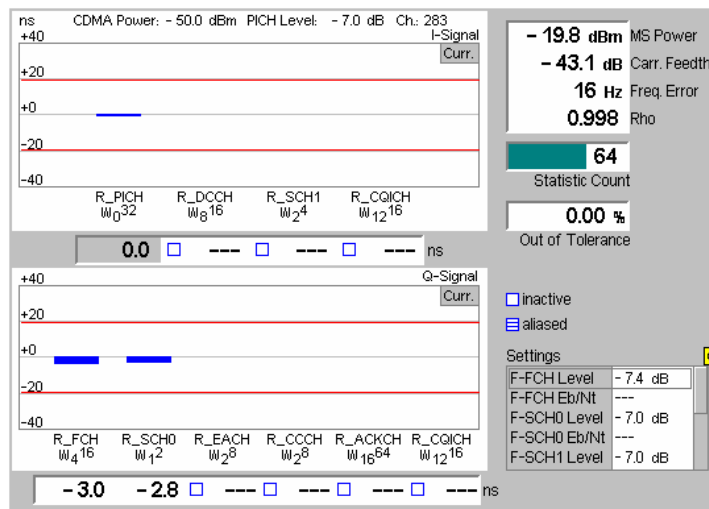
ns CDMA Power: - 50.0 dBm PICH Level: - 7.0 dB Ch.: 283

+40 I-Signal

Curr.

+20

+0

-20

-40

R_PICH $W_0^{32}$ R_DCCH $W_8^{16}$ R_SCH1 $W_2^{4}$ R_CQICH $W_{12}^{16}$

0.0 --- --- --- ns

+40 Q-Signal

Curr.

+20

+0

-20

-40

R_FCH $W_4^{16}$ R_SCH0 $W_1^{2}$ R_EACH $W_2^{8}$ R_CCCH $W_2^{8}$ R_ACKCH $W_{16}^{64}$ R_CQICH $W_{12}^{16}$

- 3.0 - 2.8 --- --- --- --- ns

- 19.8 dBm MS Power

- 43.1 dB Carr. Feedth

16 Hz Freq. Error

0.998 Rho

64

Statistic Count

0.00 %

Out of Tolerance

inactive

aliased

Settings

| | |
|---|---|
| F-FCH Level | - 7.4 dB |
| F-FCH Eb/Nt | --- |
| F-SCH0 Level | - 7.0 dB |
| F-SCH0 Eb/Nt | --- |
| F-SCH1 Level | - 7.0 dB |